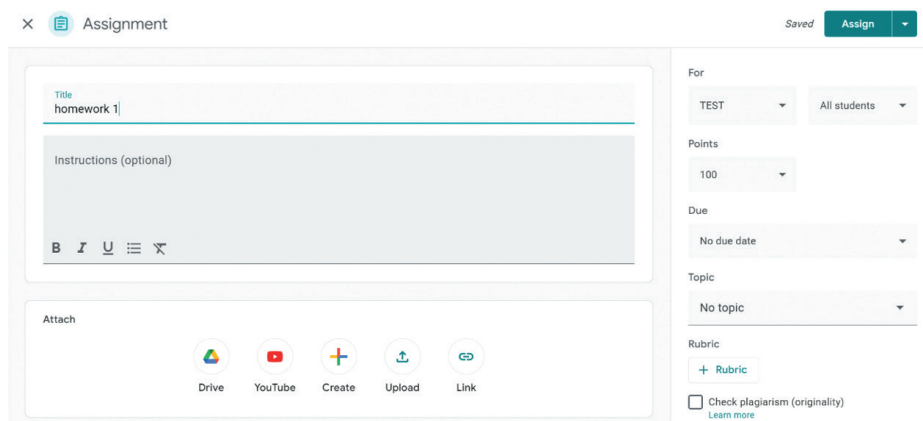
Assignment

Saved Assign

Title
homework 1

Instructions (optional)

B I U

Attach

Drive YouTube Create Upload Link

For
TEST
All students

Points
100

Due
No due date

Topic
No topic

Rubric
+ Rubric

Check plagiarism (originality)
Learn more